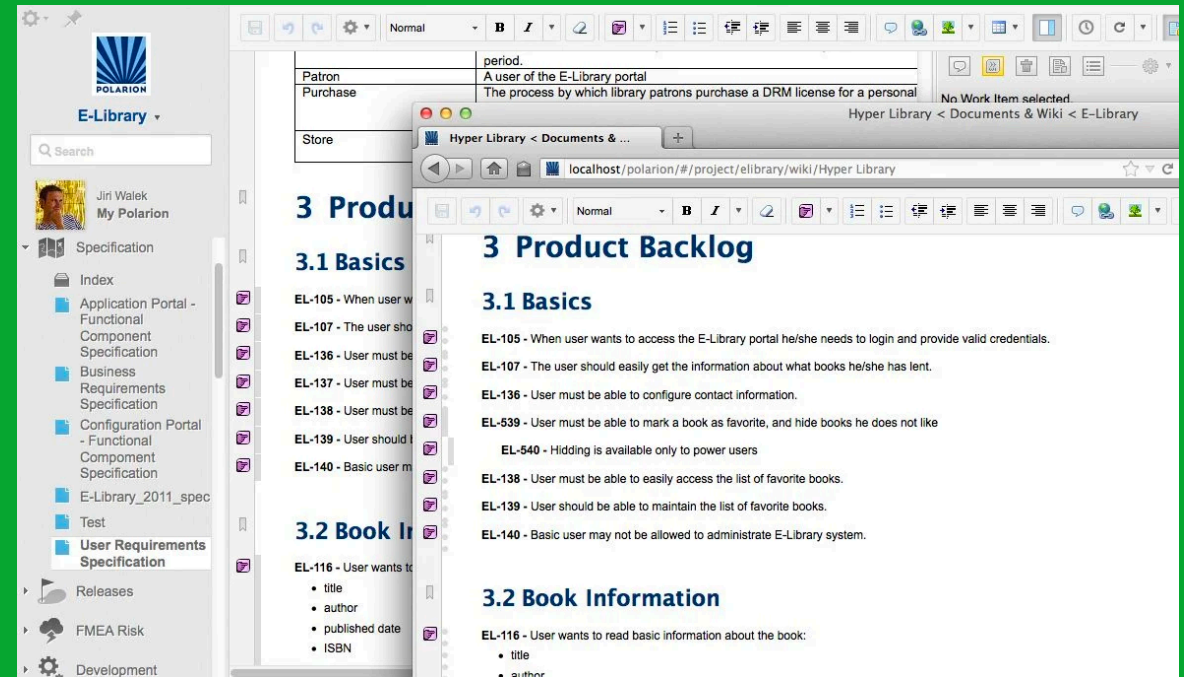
POLARION

E-Library

Search

Jiri Walek
My Polarion

Specification
Index
Application Portal - Functional Component Specification
Business Requirements Specification
Configuration Portal - Functional Compoment Specification
E-Library_2011_spec
Test
User Requirements Specification
Releases
FMEA Risk
Development

Normal

| | period. |
|---|---|
| Patron | A user of the E-Library portal |
| Purchase | The process by which library patrons purchase a DRM license for a personal |
| Store | |

No Work Item selected.

3 Produ

3.1 Basics

EL-105 - When user w
EL-107 - The user sho
EL-136 - User must be
EL-137 - User must be
EL-138 - User must be
EL-139 - User should
EL-140 - Basic user m

3.2 Book In

EL-116 - User wants to
• title
• author
• published date
• ISBN

Hyper Library < Documents & Wiki < E-Library

Hyper Library < Documents & ...

localhost/polarion/#/project/elibrary/wiki/Hyper Library

Normal

3 Product Backlog

3.1 Basics

EL-105 - When user wants to access the E-Library portal he/she needs to login and provide valid credentials.

EL-107 - The user should easily get the information about what books he/she has lent.

EL-136 - User must be able to configure contact information.

EL-539 - User must be able to mark a book as favorite, and hide books he does not like

EL-540 - Hidding is available only to power users

EL-138 - User must be able to easily access the list of favorite books.

EL-139 - User should be able to maintain the list of favorite books.

EL-140 - Basic user may not be allowed to administrate E-Library system.

3.2 Book Information

EL-116 - User wants to read basic information about the book:
• title
• author